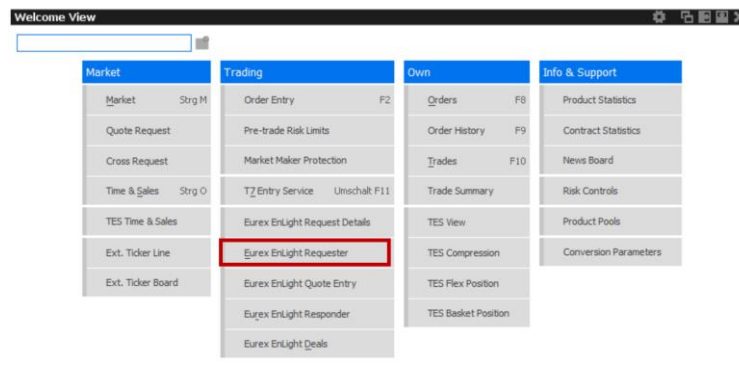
Welcome View

Market
Market Strg M
Quote Request
Cross Request
Time & Sales Strg O
TES Time & Sales
Ext. Ticker Line
Ext. Ticker Board

Trading
Order Entry F2
Pre-trade Risk Limits
Market Maker Protection
T7 Entry Service Umschalt F11
Eurex EnLight Request Details
Eurex EnLight Requester
Eurex EnLight Quote Entry
Eurex EnLight Responder
Eurex EnLight Deals

Own
Orders F8
Order History F9
Trades F10
Trade Summary
TES View
TES Compression
TES Flex Position
TES Basket Position

Info & Support
Product Statistics
Contract Statistics
News Board
Risk Controls
Product Pools
Conversion Parameters